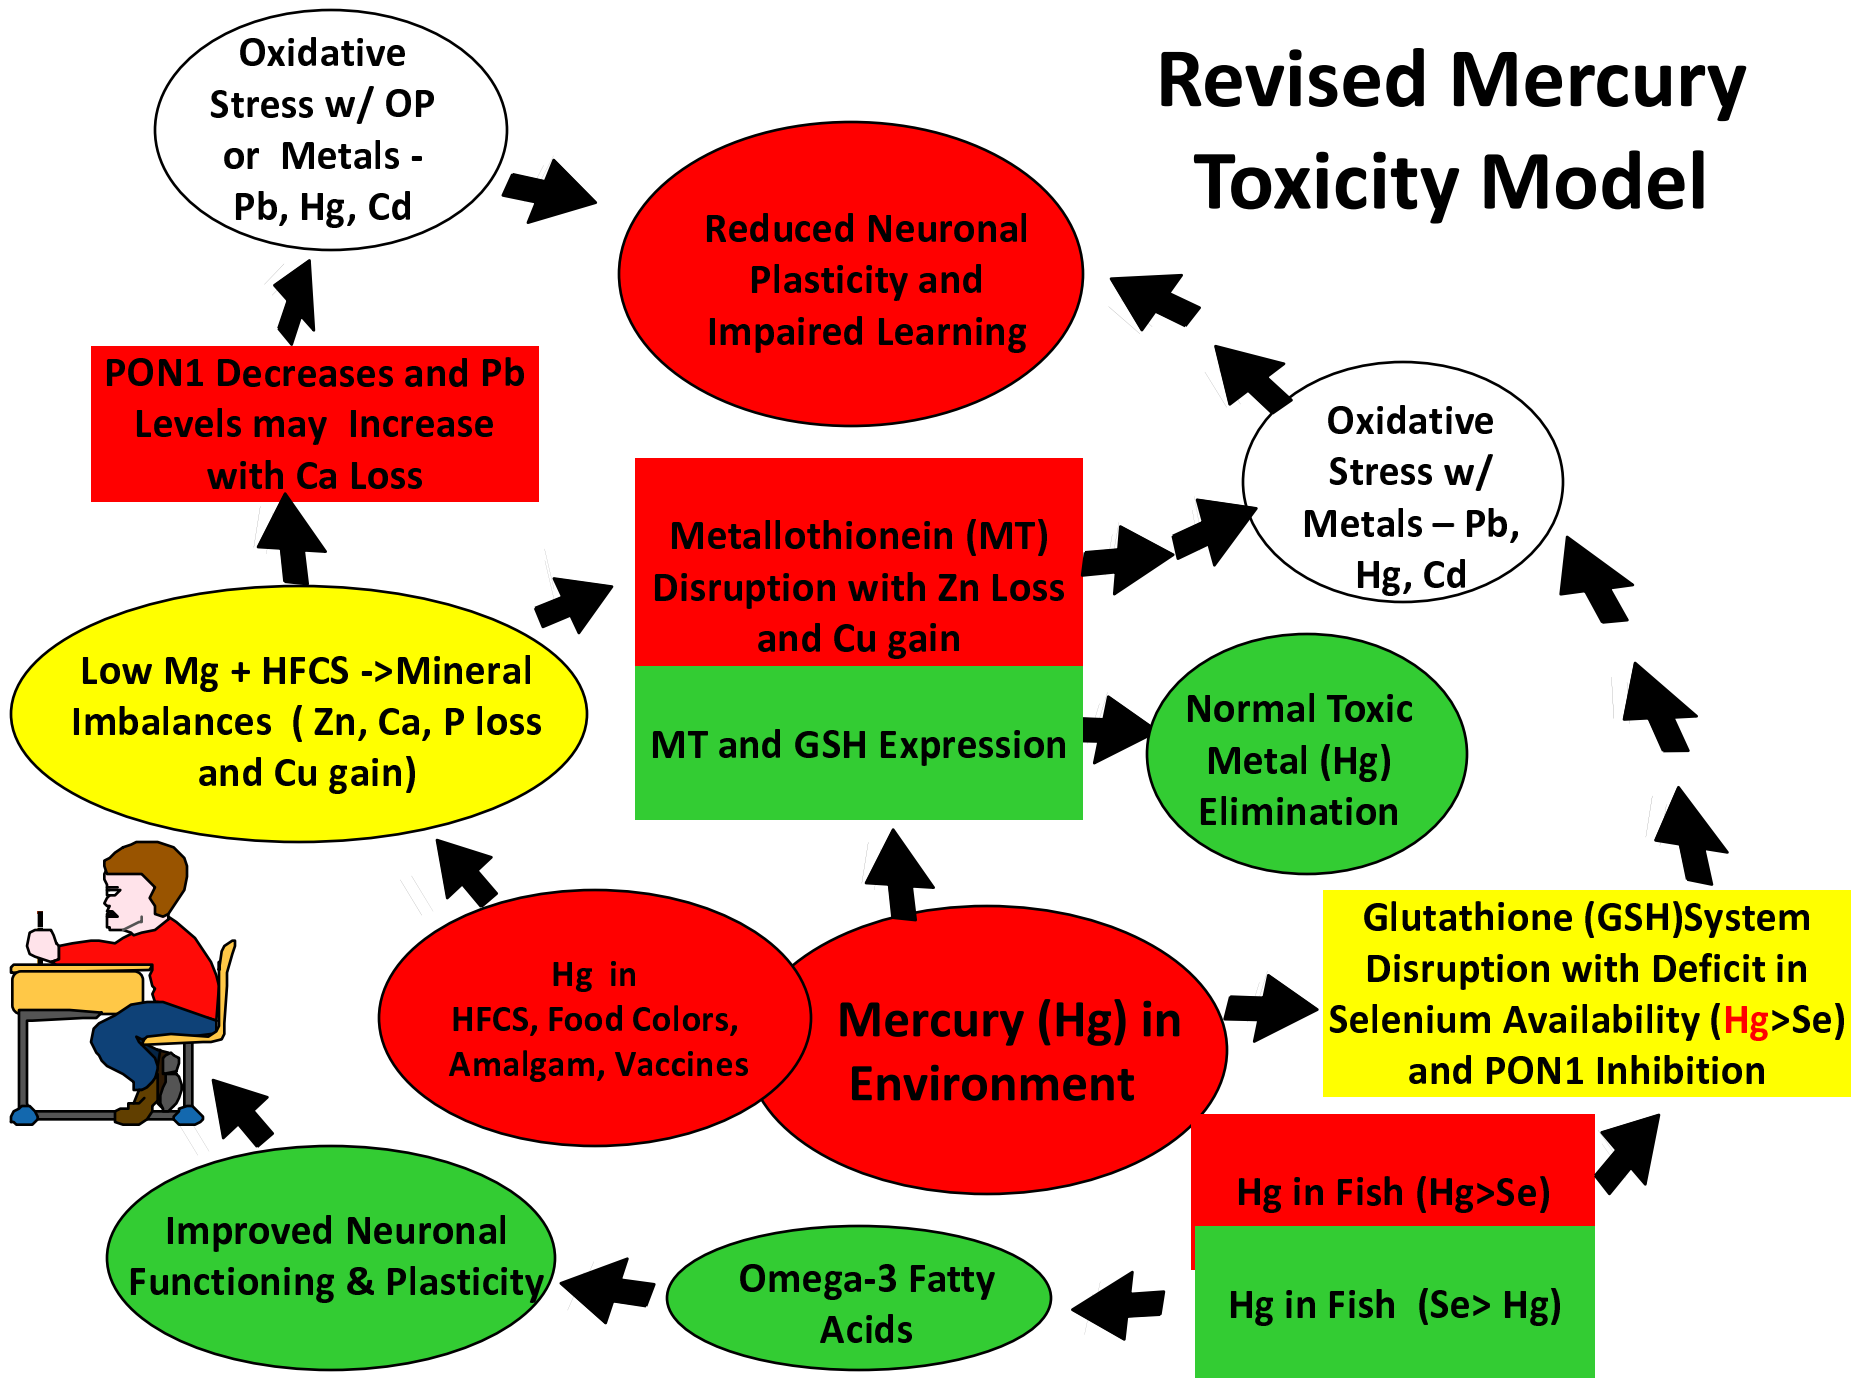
Revised Mercury Toxicity Model

Oxidative Stress w/ OP or Metals - Pb, Hg, Cd

Reduced Neuronal Plasticity and Impaired Learning

PON1 Decreases and Pb Levels may Increase with Ca Loss

Metallothionein (MT) Disruption with Zn Loss and Cu gain

MT and GSH Expression

Oxidative Stress w/ Metals – Pb, Hg, Cd

Normal Toxic Metal (Hg) Elimination

Low Mg + HFCS ->Mineral Imbalances ( Zn, Ca, P loss and Cu gain)

Hg in HFCS, Food Colors, Amalgam, Vaccines

Mercury (Hg) in Environment

Glutathione (GSH)System Disruption with Deficit in Selenium Availability (Hg>Se) and PON1 Inhibition

Hg in Fish (Hg>Se)

Hg in Fish (Se> Hg)

Improved Neuronal Functioning & Plasticity

Omega-3 Fatty Acids